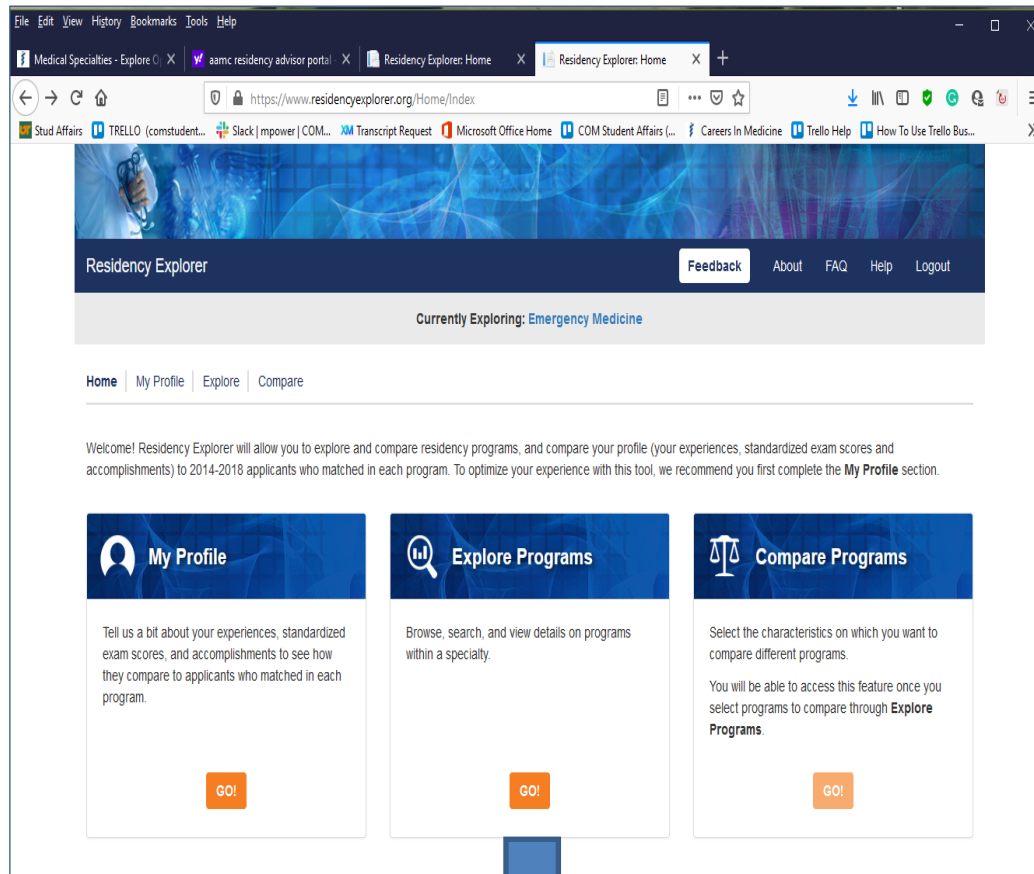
File Edit View History Bookmarks Tools Help

Medical Specialties - Explore O X
aamc residency advisor portal X
Residency Explorer: Home X
Residency Explorer: Home X
+

https://www.residencyexplorer.org/Home/Index

Stud Affairs | TRELLO (comstudent... | Slack | mpower | COM... | Transcript Request | Microsoft Office Home | COM Student Affairs (... | Careers In Medicine | Trello Help | How To Use Trello Bus...

Residency Explorer

Feedback | About | FAQ | Help | Logout

Currently Exploring: Emergency Medicine

Home | My Profile | Explore | Compare

Welcome! Residency Explorer will allow you to explore and compare residency programs, and compare your profile (your experiences, standardized exam scores and accomplishments) to 2014-2018 applicants who matched in each program. To optimize your experience with this tool, we recommend you first complete the **My Profile** section.

My Profile

Tell us a bit about your experiences, standardized exam scores, and accomplishments to see how they compare to applicants who matched in each program.

GO!

Explore Programs

Browse, search, and view details on programs within a specialty.

GO!

Compare Programs

Select the characteristics on which you want to compare different programs.

You will be able to access this feature once you select programs to compare through **Explore Programs**.

GO!